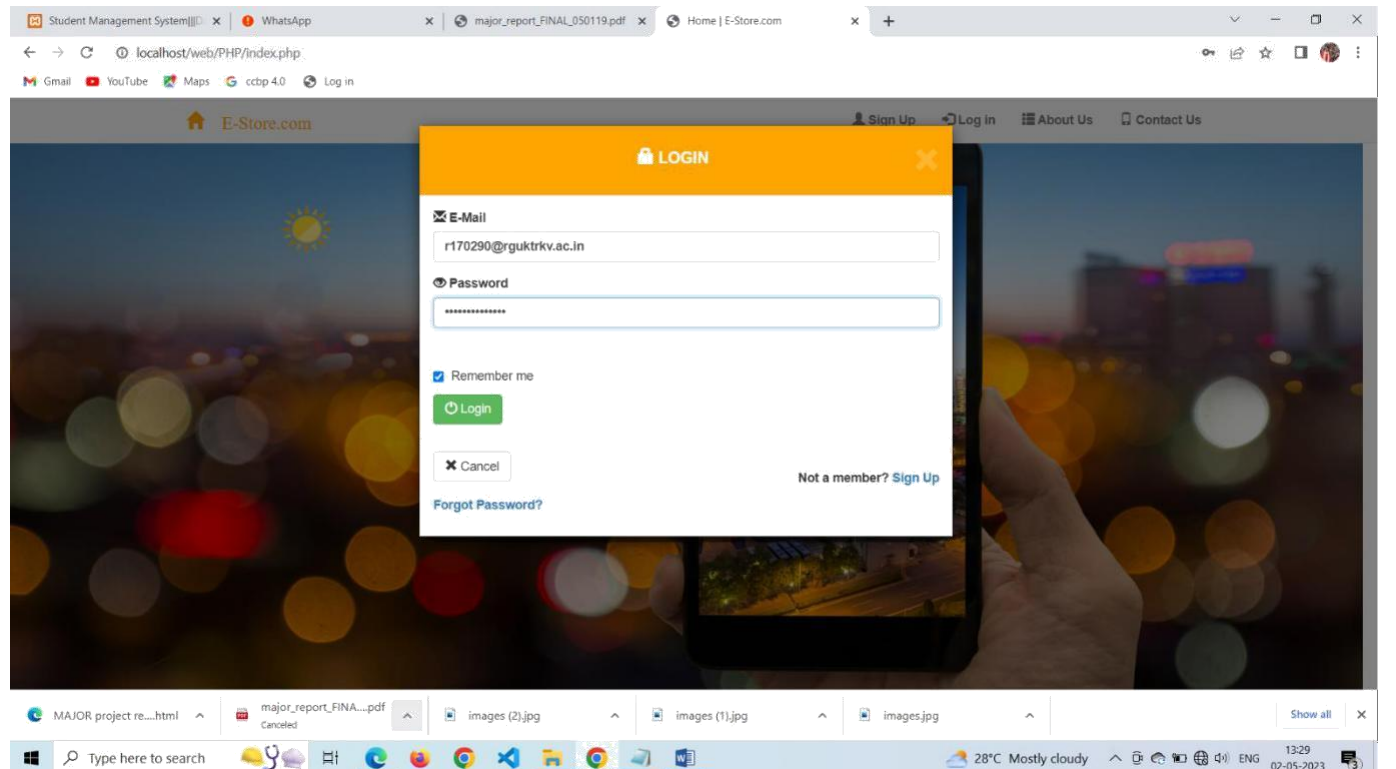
Student Management System|||D × | WhatsApp × | major_report_FINAL_050119.pdf × | Home | E-Store.com × | +

localhost/web/PHP/index.php

Gmail YouTube Maps ccbp 4.0 Log in

E-Store.com

Sign Up Log in About Us Contact Us

LOGIN

E-Mail

r170290@rguktrkv.ac.in

Password

••••••••••••••

Remember me

Login

Cancel

Not a member? Sign Up

Forgot Password?

MAJOR project re....html

major_report_FINA....pdf
Canceled

images (2).jpg

images (1).jpg

images.jpg

Show all

Type here to search

28°C Mostly cloudy ENG 13:29 02-05-2023